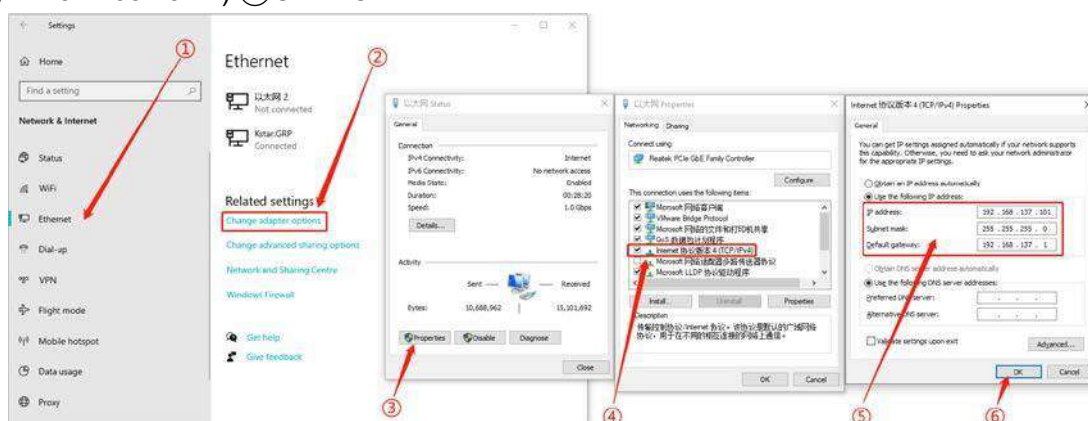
Settings

Home

Find a setting

Network & Internet

Status

WiFi

Ethernet

Dial-up

VPN

Flight mode

Mobile hotspot

Data usage

Proxy

①

Ethernet

②

以太网 2
Not connected

Kstar.GRP
Connected

Related settings

Change adapter options

Change advanced sharing options

Network and Sharing Centre

Windows Firewall

Get help

Give feedback

以太网 Status

General

Connection

IPv4 Connectivity: Internet

IPv6 Connectivity: No network access

Media State: Enabled

Duration: 00:28:20

Speed: 1.0 Gbps

Details...

Activity

Sent — Received

Bytes: 10,688,962 | 15,101,692

Properties | Disable | Diagnose

Close

③

以太网 Properties

Networking | Sharing

Connect using:

Realtek PCIe GbE Family Controller

Configure

This connection uses the following items:

Microsoft 网络客户端
VMware Bridge Protocol
Microsoft 网络的文件和打印机共享
QoS 数据包计划程序
Internet 协议版本 4 (TCP/IPv4)
Microsoft 网络适配器多路传送器协议
Microsoft LLDP 协议驱动程序

Install... | Uninstall | Properties

Description

传输控制协议/Internet 协议。该协议是默认的广域网络协议，用于在不同的相互连接的网络上通信。

OK | Cancel

④

Internet 协议版本 4 (TCP/IPv4) Properties

General

You can get IP settings assigned automatically if your network supports this capability. Otherwise, you need to ask your network administrator for the appropriate IP settings.

Obtain an IP address automatically

Use the following IP address:

IP address: 192 . 168 . 137 . 101

Subnet mask: 255 . 255 . 255 . 0

Default gateway: 192 . 168 . 137 . 1

Obtain DNS server address automatically

Use the following DNS server addresses:

Preferred DNS server:

Alternative DNS server:

Validate settings upon exit

Advanced...

OK | Cancel

⑤

⑥